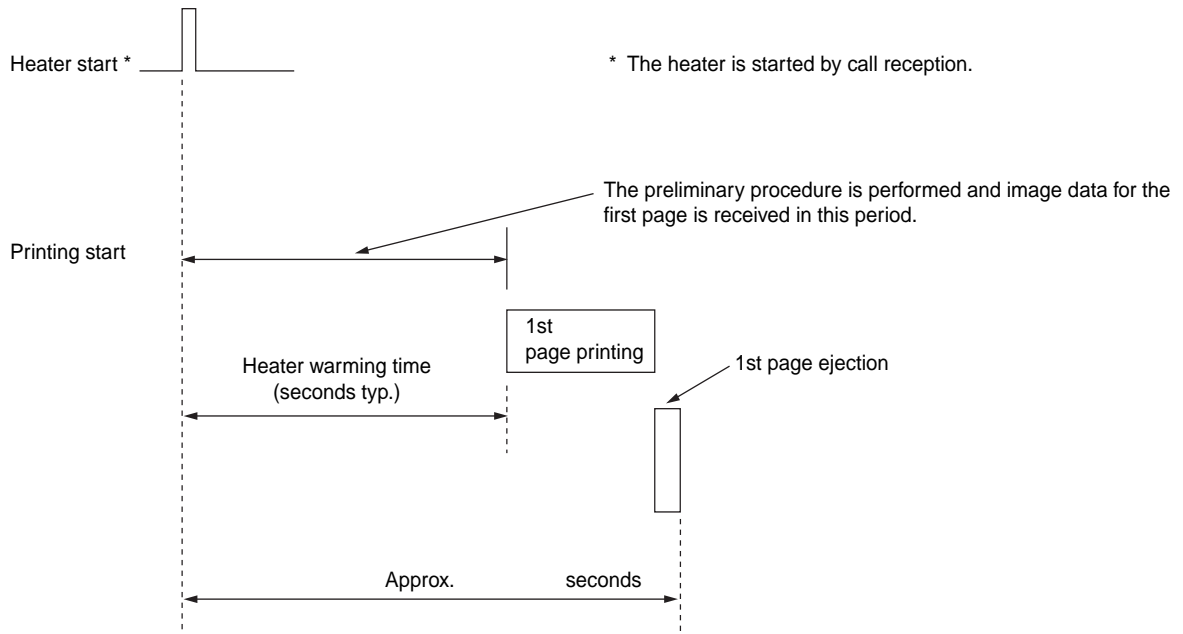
Heater start *

* The heater is started by call reception.

The preliminary procedure is performed and image data for the first page is received in this period.

Printing start

1st page printing

Heater warming time (seconds typ.)

1st page ejection

Approx. seconds